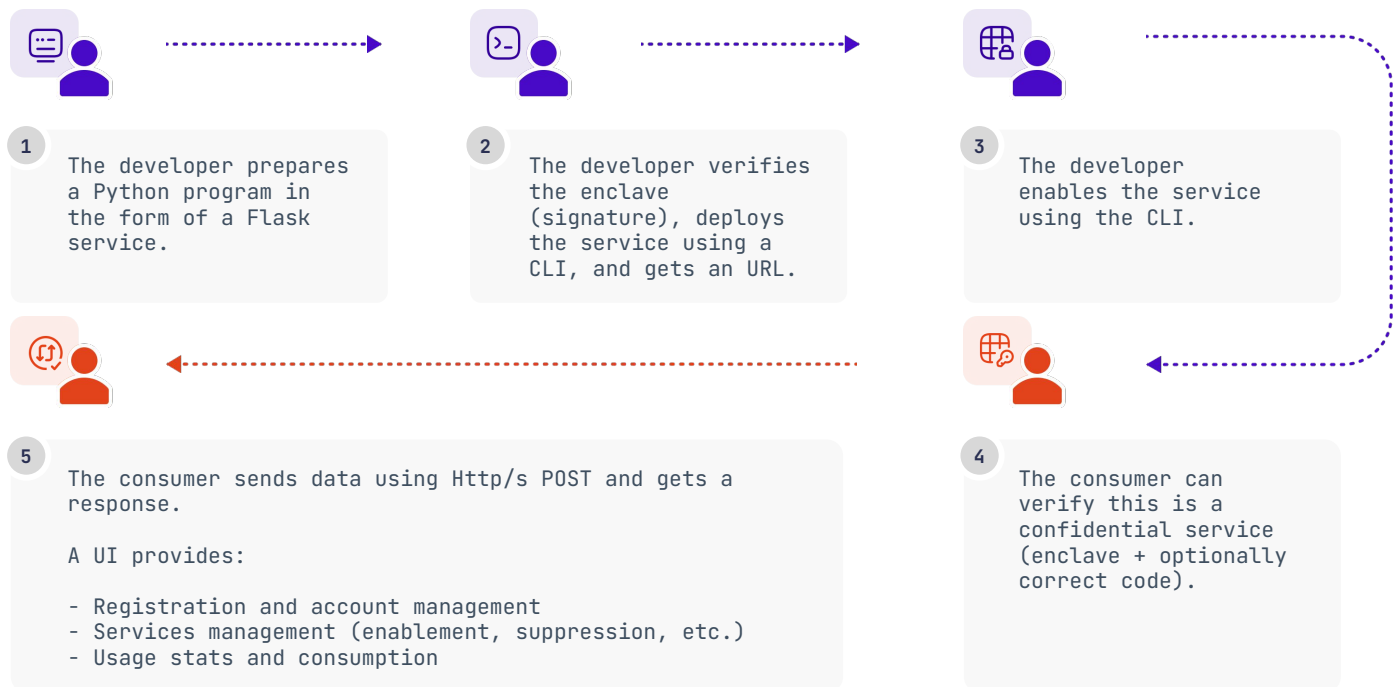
1

The developer prepares a Python program in the form of a Flask service.

2

The developer verifies the enclave (signature), deploys the service using a CLI, and gets an URL.

3

The developer enables the service using the CLI.

4

The consumer can verify this is a confidential service (enclave + optionally correct code).

5

The consumer sends data using Http/s POST and gets a response.

A UI provides:

- Registration and account management
- Services management (enablement, suppression, etc.)
- Usage stats and consumption